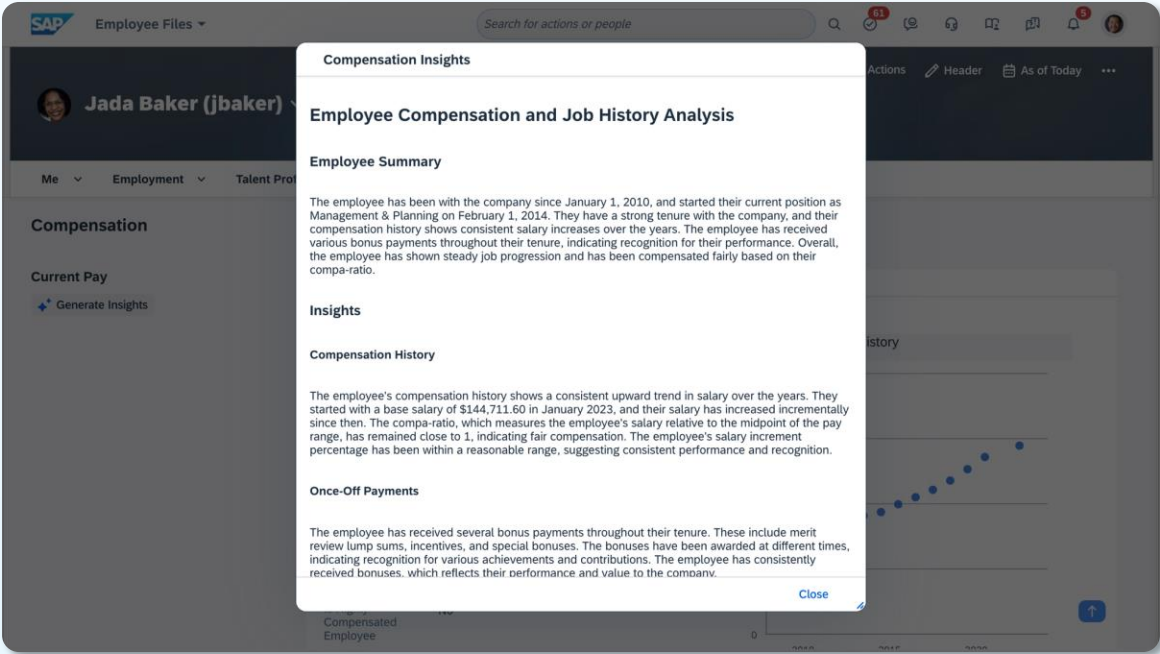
SAP Employee Files

Search for actions or people

61

5

Actions Header As of Today ···

Jada Baker (jbaker)

Me Employment Talent Prof

Compensation

Current Pay

Generate Insights

Compensation Insights

Employee Compensation and Job History Analysis

Employee Summary

The employee has been with the company since January 1, 2010, and started their current position as Management & Planning on February 1, 2014. They have a strong tenure with the company, and their compensation history shows consistent salary increases over the years. The employee has received various bonus payments throughout their tenure, indicating recognition for their performance. Overall, the employee has shown steady job progression and has been compensated fairly based on their compa-ratio.

Insights

Compensation History

The employee's compensation history shows a consistent upward trend in salary over the years. They started with a base salary of $144,711.60 in January 2023, and their salary has increased incrementally since then. The compa-ratio, which measures the employee's salary relative to the midpoint of the pay range, has remained close to 1, indicating fair compensation. The employee's salary increment percentage has been within a reasonable range, suggesting consistent performance and recognition.

Once-Off Payments

The employee has received several bonus payments throughout their tenure. These include merit review lump sums, incentives, and special bonuses. The bonuses have been awarded at different times, indicating recognition for various achievements and contributions. The employee has consistently received bonuses, which reflects their performance and value to the company.

Close

istory

Compensated Employee

0